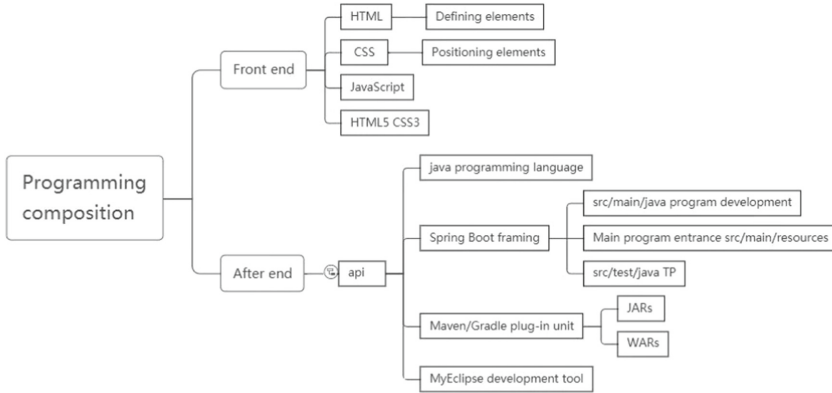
Programming composition

Front end

HTML

Defining elements

CSS

Positioning elements

JavaScript

HTML5 CSS3

After end

api

java programming language

Spring Boot framing

src/main/java program development

Main program entrance src/main/resources

src/test/java TP

Maven/Gradle plug-in unit

JARs

WARs

MyEclipse development tool